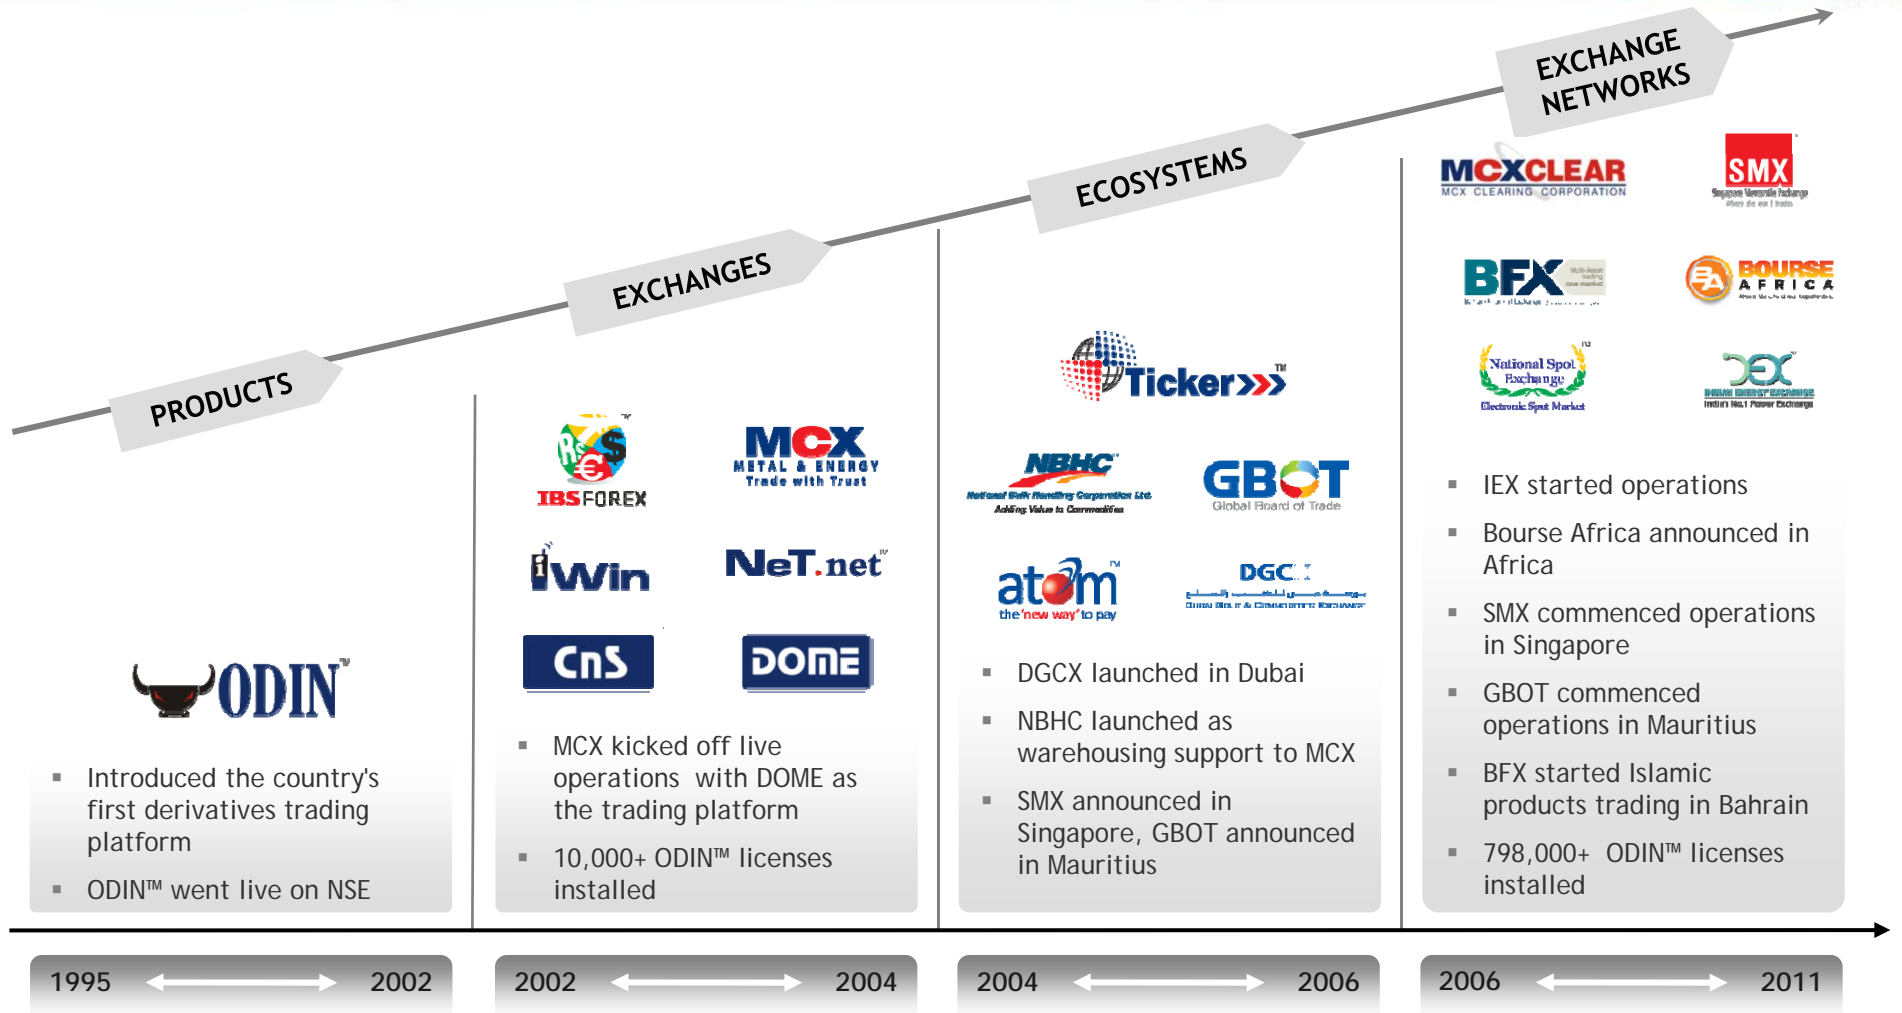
PRODUCTS

EXCHANGES

ECOSYSTEMS

EXCHANGE NETWORKS

ODIN™

▪ Introduced the country's first derivatives trading platform

▪ ODIN™ went live on NSE

IBSFOREX

MCX METAL & ENERGY Trade with Trust

iWin

NeT.net

CnS

DOME

▪ MCX kicked off live operations with DOME as the trading platform

▪ 10,000+ ODIN™ licenses installed

Ticker™

NBHC National Bulk Handling Corporation Ltd. Adding Value to Commodities

GBOT Global Board of Trade

atom the 'new way' to pay

DGCX

▪ DGCX launched in Dubai

▪ NBHC launched as warehousing support to MCX

▪ SMX announced in Singapore, GBOT announced in Mauritius

MCXCLEAR MCX CLEARING CORPORATION

SMX

BFX

BOURSE AFRICA

National Spot Exchange Electronic Spot Market

IEX Indian Energy Exchange India's No.1 Power Exchange

▪ IEX started operations

▪ Bourse Africa announced in Africa

▪ SMX commenced operations in Singapore

▪ GBOT commenced operations in Mauritius

▪ BFX started Islamic products trading in Bahrain

▪ 798,000+ ODIN™ licenses installed

1995 2002

2002 2004

2004 2006

2006 2011